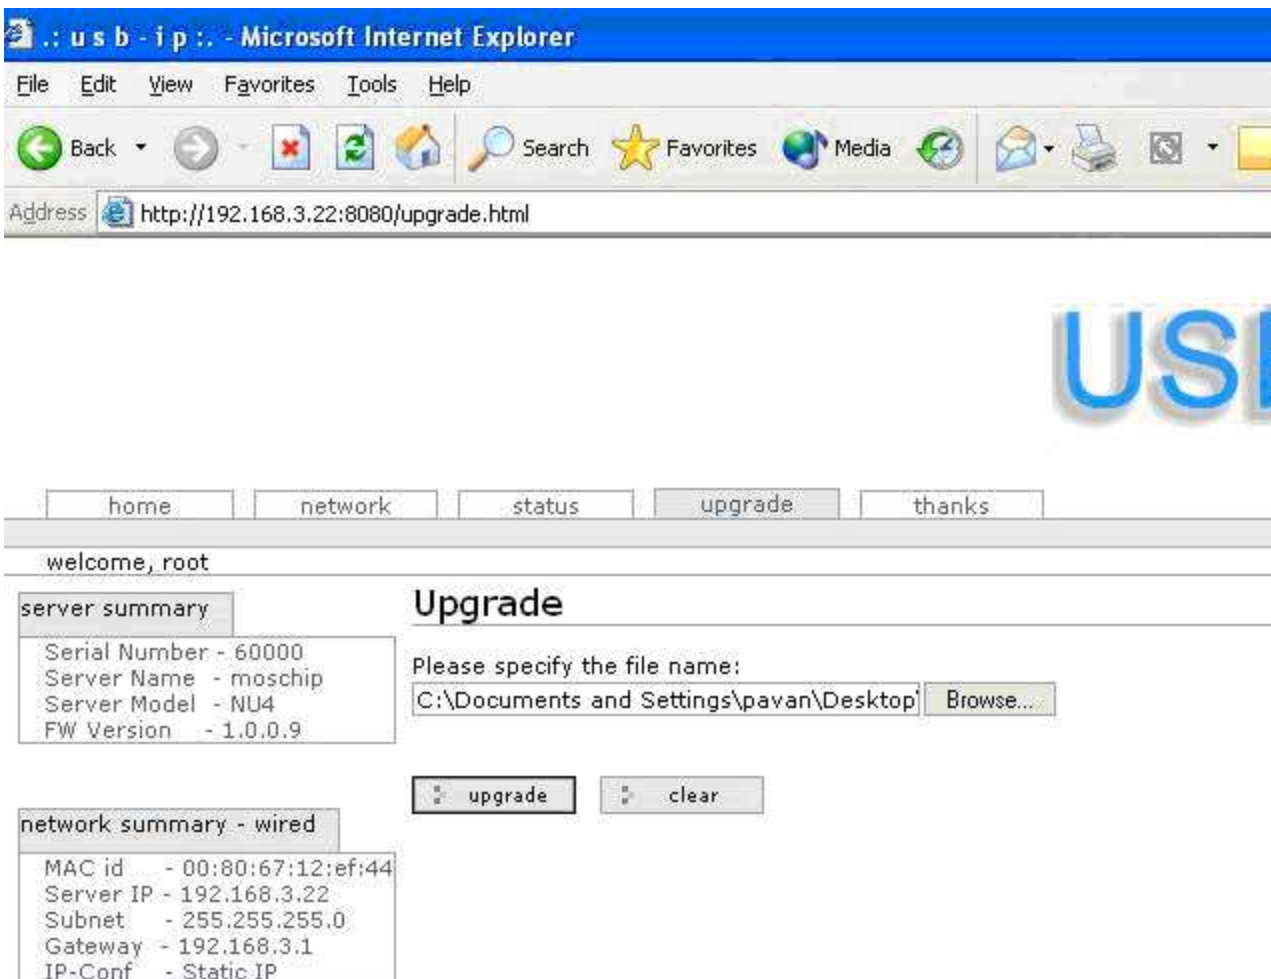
.: u s b - i p :. - Microsoft Internet Explorer

File Edit View Favorites Tools Help

Back Search Favorites Media

Address http://192.168.3.22:8080/upgrade.html

USI

home network status upgrade thanks

welcome, root

server summary

Serial Number - 60000
Server Name - moschip
Server Model - NU4
FW Version - 1.0.0.9

network summary - wired

MAC id - 00:80:67:12:ef:44
Server IP - 192.168.3.22
Subnet - 255.255.255.0
Gateway - 192.168.3.1
IP-Conf - Static IP

Upgrade

Please specify the file name:

C:\Documents and Settings\pavan\Desktop Browse...

upgrade clear